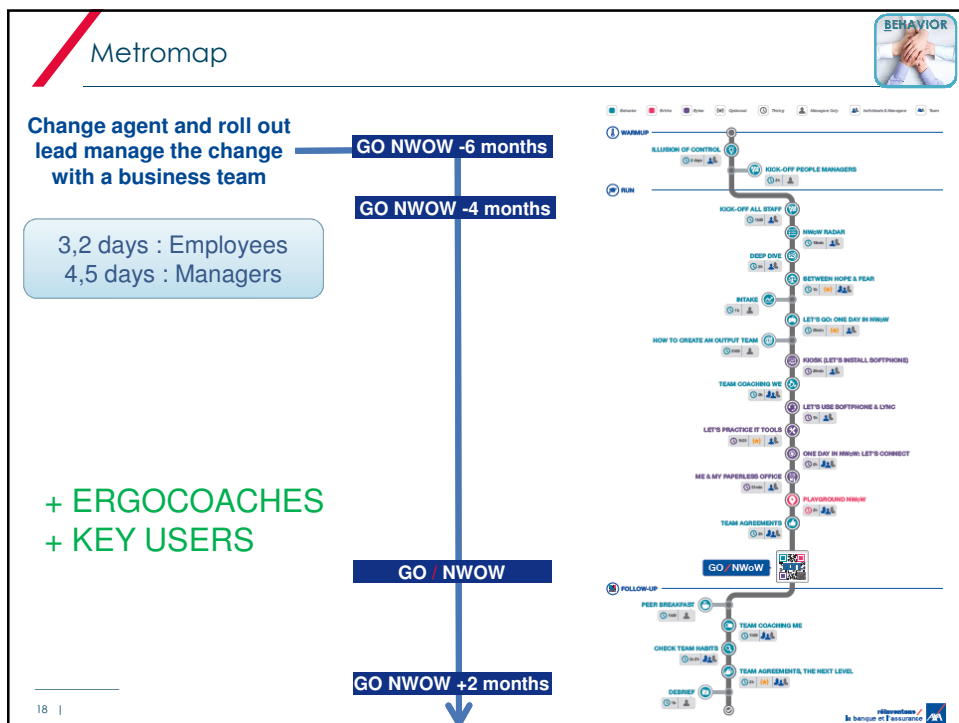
Metromap

BEHAVIOR

Change agent and roll out lead manage the change with a business team

GO NWOW -6 months

GO NWOW -4 months

3,2 days : Employees
4,5 days : Managers

+ ERGOCOACHES
+ KEY USERS

GO / NWOW

GO NWOW +2 months

WARMUP

ILLUSION OF CONTROL

KICK-OFF PEOPLE MANAGERS

RUN

KICK-OFF ALL STAFF

NWoW RADAR

DEEP DIVE

BETWEEN HOPE & FEAR

INTAKE

LET'S GO: ONE DAY IN NWoW

HOW TO CREATE AN OUTPUT TEAM

KIOSK (LET'S INSTALL SOFTPHONE)

TEAM COACHING WE

LET'S USE SOFTPHONE & LYNC

LET'S PRACTICE IT TOOLS

ONE DAY IN NWoW: LET'S CONNECT

ME & MY PAPERLESS OFFICE

PLAYGROUND NWoW

TEAM AGREEMENTS

GO/NWoW

FOLLOW-UP

PEER BREAKFAST

TEAM COACHING ME

CHECK TEAM HABITS

TEAM AGREEMENTS, THE NEXT LEVEL

DEBRIEF

la banque et l'assurance AXA

18 |